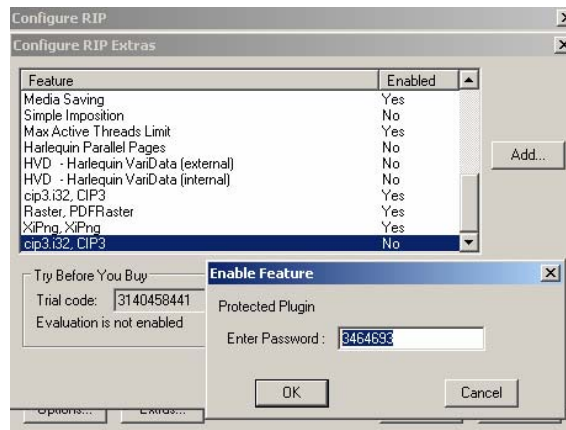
Configure RIP

Configure RIP Extras

| Feature | Enabled |
|---|---|
| Media Saving | Yes |
| Simple Imposition | No |
| Max Active Threads Limit | Yes |
| Harlequin Parallel Pages | No |
| HVD - Harlequin VariData (external) | No |
| HVD - Harlequin VariData (internal) | No |
| cip3.i32, CIP3 | Yes |
| Raster, PDFRaster | Yes |
| XiPng, XiPng | Yes |
| cip3.i32, CIP3 | No |

Add...

Try Before You Buy

Trial code: 3140458441

Evaluation is not enabled

Options... Extras...

Enable Feature

Protected Plugin

Enter Password : 3464693

OK

Cancel